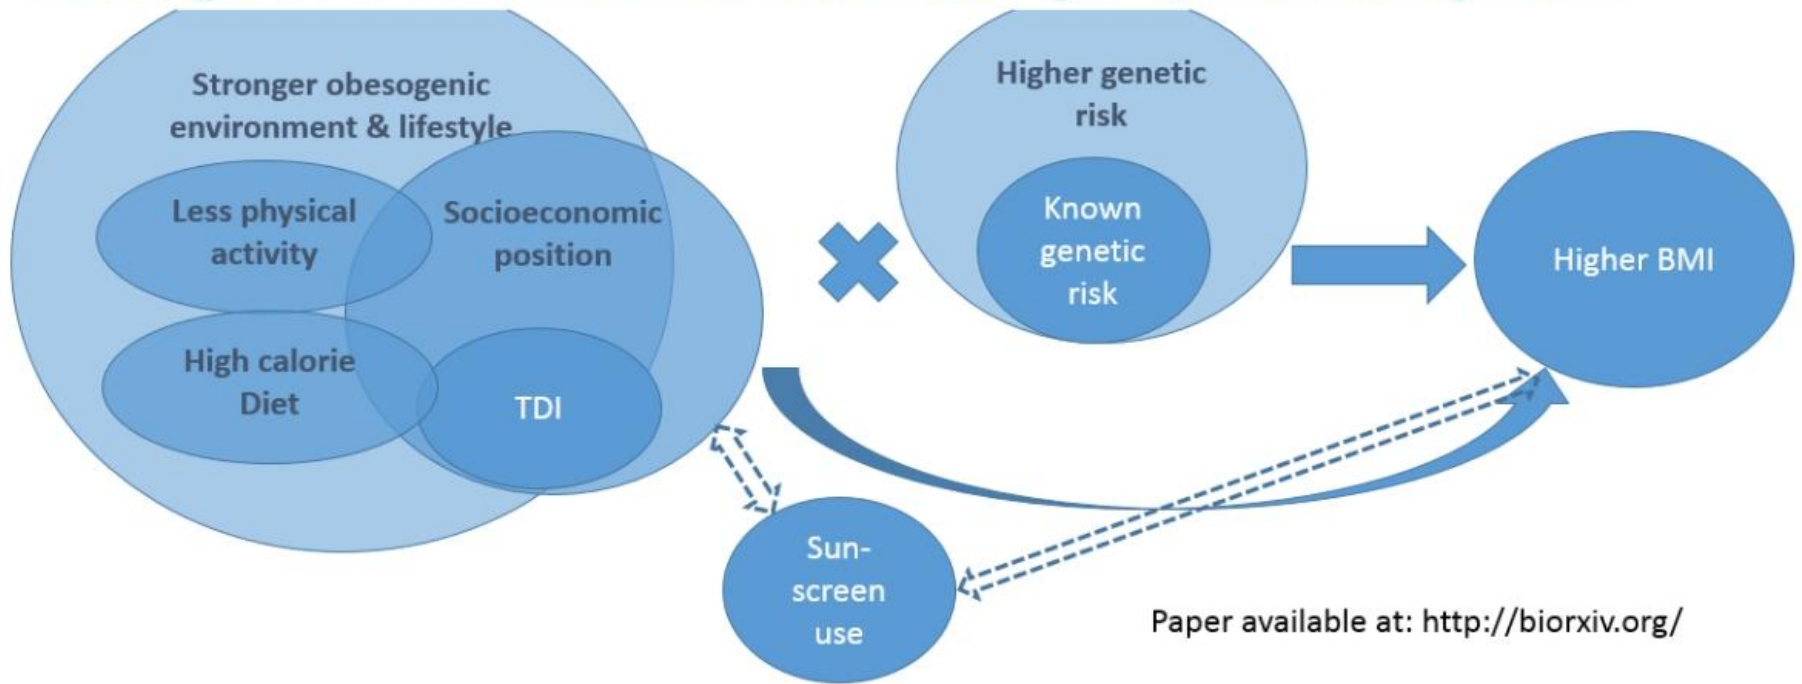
Stronger obesogenic environment & lifestyle

Less physical activity

Socioeconomic position

High calorie Diet

TDI

Higher genetic risk

Known genetic risk

Higher BMI

Sun-screen use

Paper available at: http://biorxiv.org/